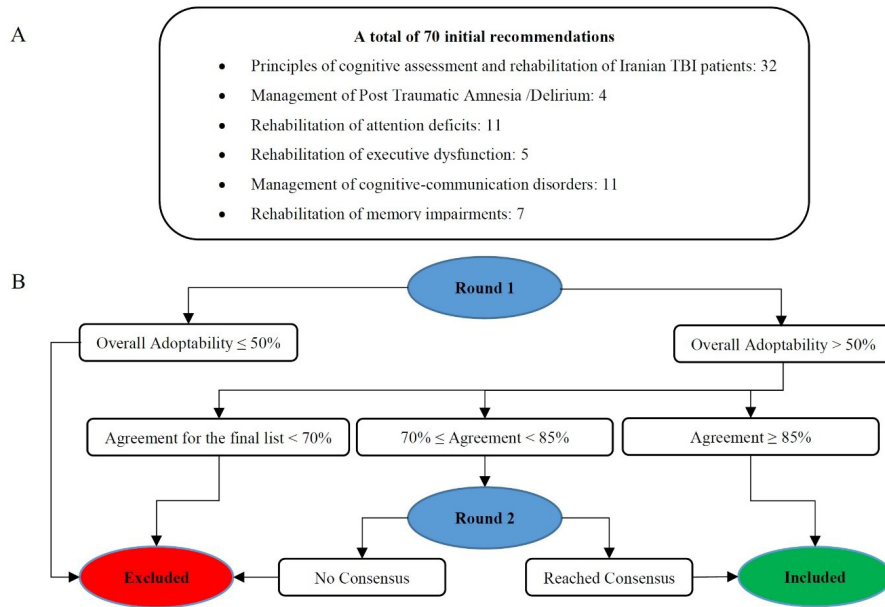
A

A total of 70 initial recommendations

- Principles of cognitive assessment and rehabilitation of Iranian TBI patients: 32
- Management of Post Traumatic Amnesia /Delirium: 4
- Rehabilitation of attention deficits: 11
- Rehabilitation of executive dysfunction: 5
- Management of cognitive-communication disorders: 11
- Rehabilitation of memory impairments: 7

B

Round 1

Overall Adoptability ≤ 50%

Overall Adoptability > 50%

Agreement for the final list < 70%

70% ≤ Agreement < 85%

Agreement ≥ 85%

Round 2

Excluded

No Consensus

Reached Consensus

Included